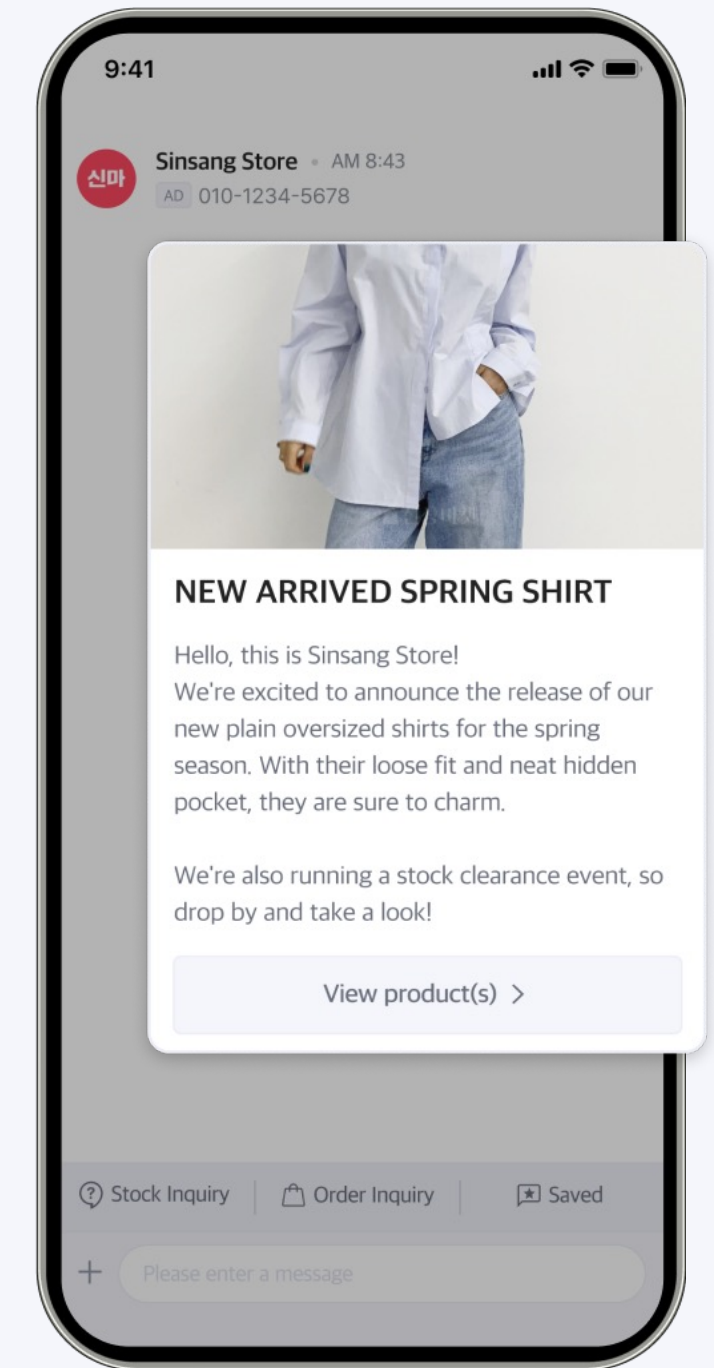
9:41

신마

Sinsang Store • AM 8:43
AD 010-1234-5678

NEW ARRIVED SPRING SHIRT

Hello, this is Sinsang Store!
We're excited to announce the release of our new plain oversized shirts for the spring season. With their loose fit and neat hidden pocket, they are sure to charm.

We're also running a stock clearance event, so drop by and take a look!

View product(s) >

Stock Inquiry | Order Inquiry | Saved

+ Please enter a message